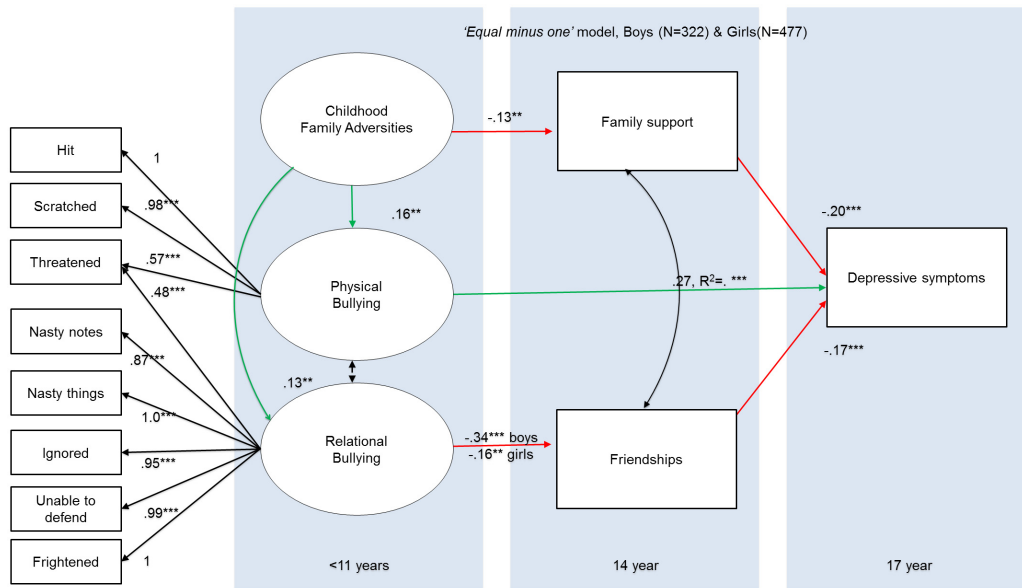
'Equal minus one' model, Boys (N=322) & Girls(N=477)

Hit
Scratched
Threatened
Nasty notes
Nasty things
Ignored
Unable to defend
Frightened

1
.98***
.57***
.48***
.87***
1.0***
.95***
.99***
1

Childhood Family Adversities

.16**

Physical Bullying

.13**

Relational Bullying

-.13**

Family support

.27, R$^2$=. ***

-.34*** boys
-.16** girls

Friendships

-.20***

Depressive symptoms

-.17***

<11 years

14 year

17 year